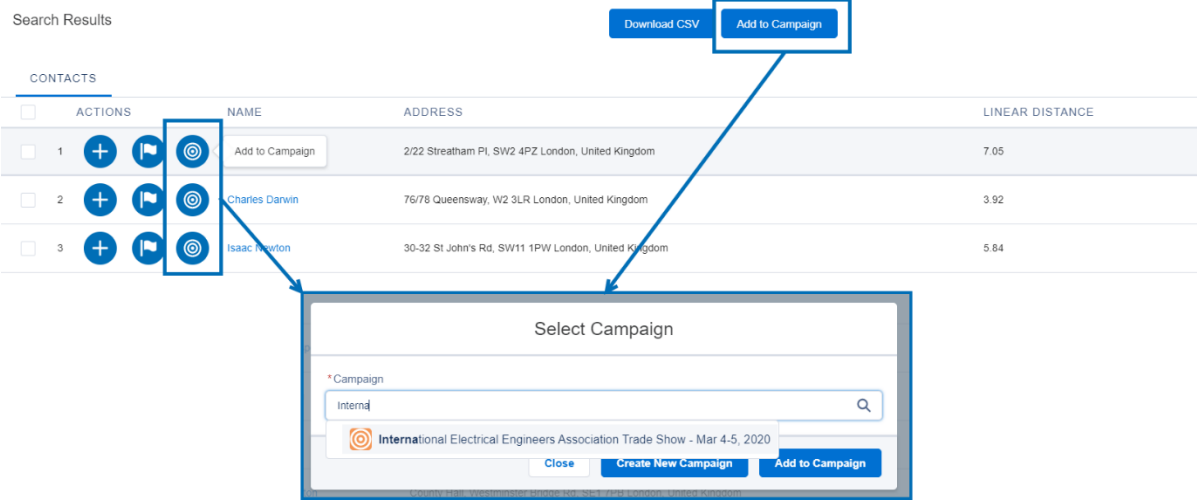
Search Results

Download CSV

Add to Campaign

CONTACTS

| | ACTIONS | NAME | ADDRESS | LINEAR DISTANCE |
|---|---|---|---|---|
| 1 | | Add to Campaign | 2/22 Streatham Pl, SW2 4PZ London, United Kingdom | 7.05 |
| 2 | | Charles Darwin | 76/78 Queensway, W2 3LR London, United Kingdom | 3.92 |
| 3 | | Isaac Newton | 30-32 St John's Rd, SW11 1PW London, United Kingdom | 5.84 |

Select Campaign

*Campaign

Interna

International Electrical Engineers Association Trade Show - Mar 4-5, 2020

Close

Create New Campaign

Add to Campaign

County Hall, Westminster Bridge Rd, SE1 7PB London, United Kingdom